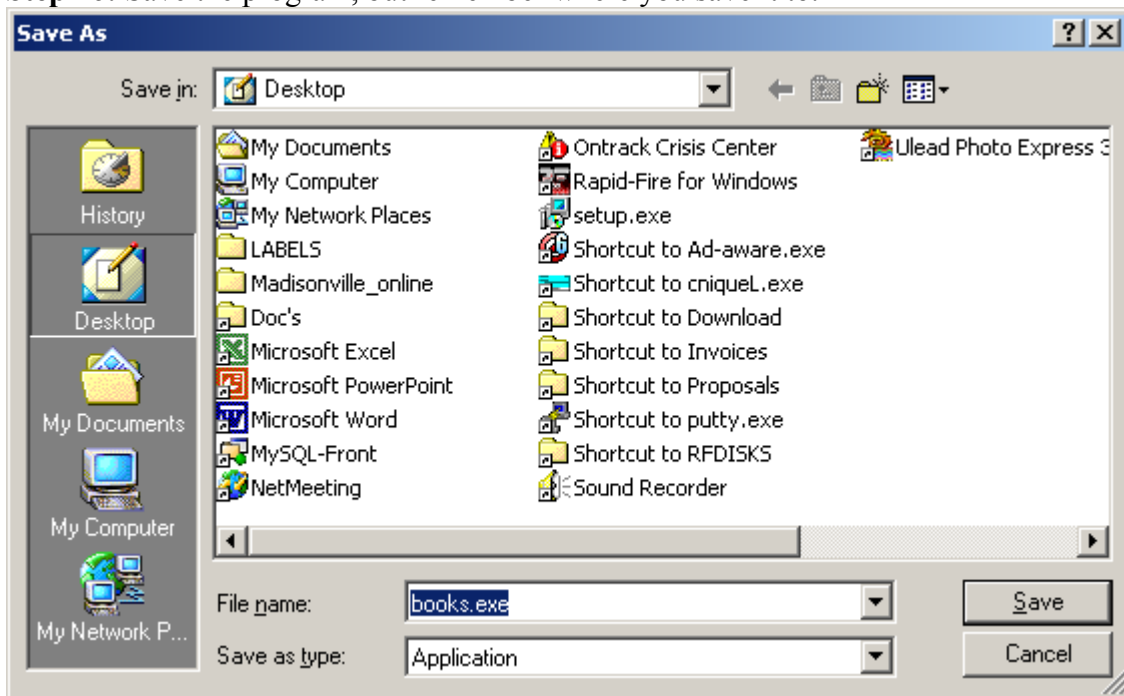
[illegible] Save the program, but remember where you save it.

Save As

?

Save in: Desktop

History

Desktop

My Documents

My Computer

My Network P...

My Documents
My Computer
My Network Places
LABELS
Madisonville_online
Doc's
Microsoft Excel
Microsoft PowerPoint
Microsoft Word
MySQL-Front
NetMeeting

Ontrack Crisis Center
Rapid-Fire for Windows
setup.exe
Shortcut to Ad-aware.exe
Shortcut to cniqueL.exe
Shortcut to Download
Shortcut to Invoices
Shortcut to Proposals
Shortcut to putty.exe
Shortcut to RFDISKS
Sound Recorder

Ulead Photo Express 3

File name: books.exe

Save as type: Application

Save

Cancel